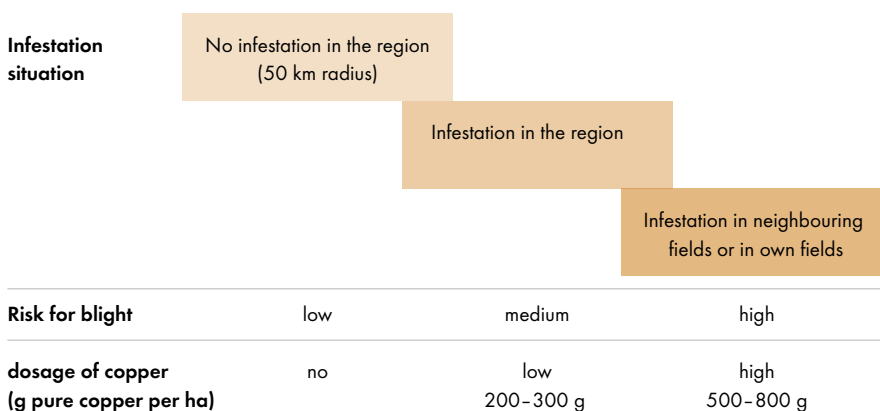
Infestation situation

No infestation in the region (50 km radius)

Infestation in the region

Infestation in neighbouring fields or in own fields

| Risk for blight | low | medium | high |
|---|---|---|---|
| dosage of copper (g pure copper per ha) | no | low 200–300 g | high 500–800 g |